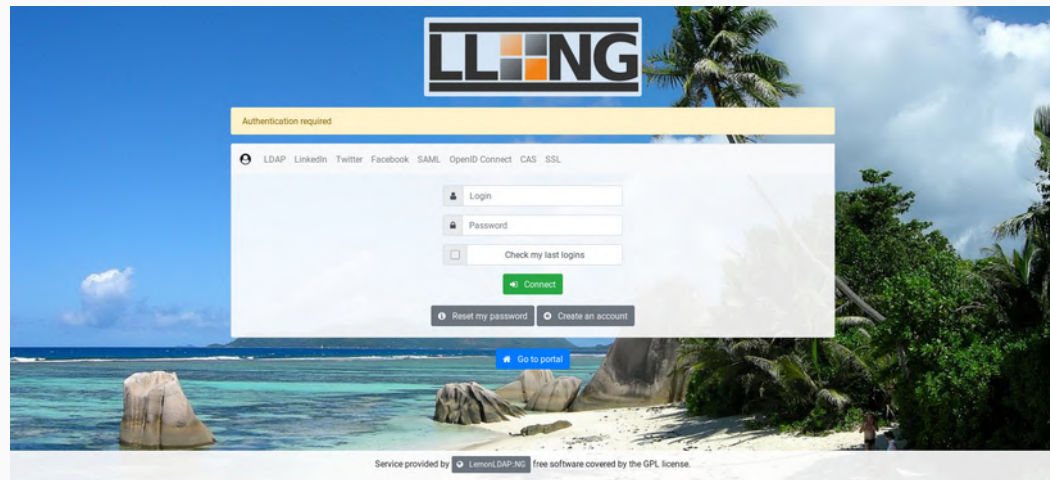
LL NG

Authentication required

LDAP LinkedIn Twitter Facebook SAML OpenID Connect CAS SSL

Login

Password

Check my last logins

Connect

Reset my password

Create an account

Go to portal

Service provided by LemonLDAP::NG free software covered by the GPL license.